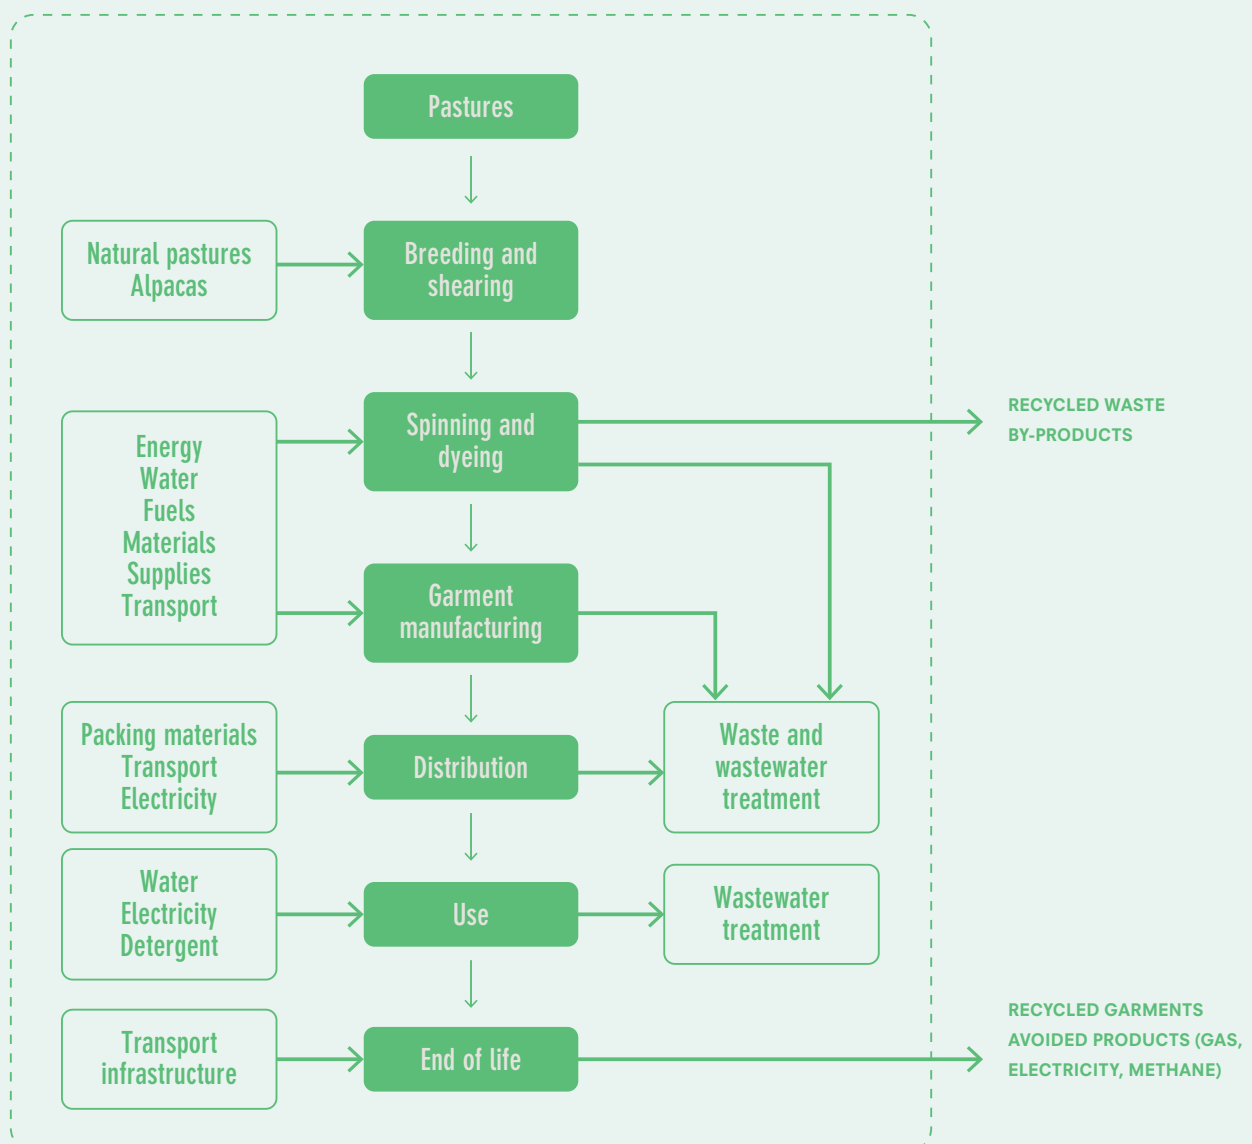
Pastures

Natural pastures
Alpacas

Breeding and shearing

Energy
Water
Fuels
Materials
Supplies
Transport

Spinning and dyeing

RECYCLED WASTE BY-PRODUCTS

Garment manufacturing

Packing materials
Transport
Electricity

Distribution

Waste and wastewater treatment

Water
Electricity
Detergent

Use

Wastewater treatment

Transport infrastructure

End of life

RECYCLED GARMENTS
AVOIDED PRODUCTS (GAS, ELECTRICITY, METHANE)